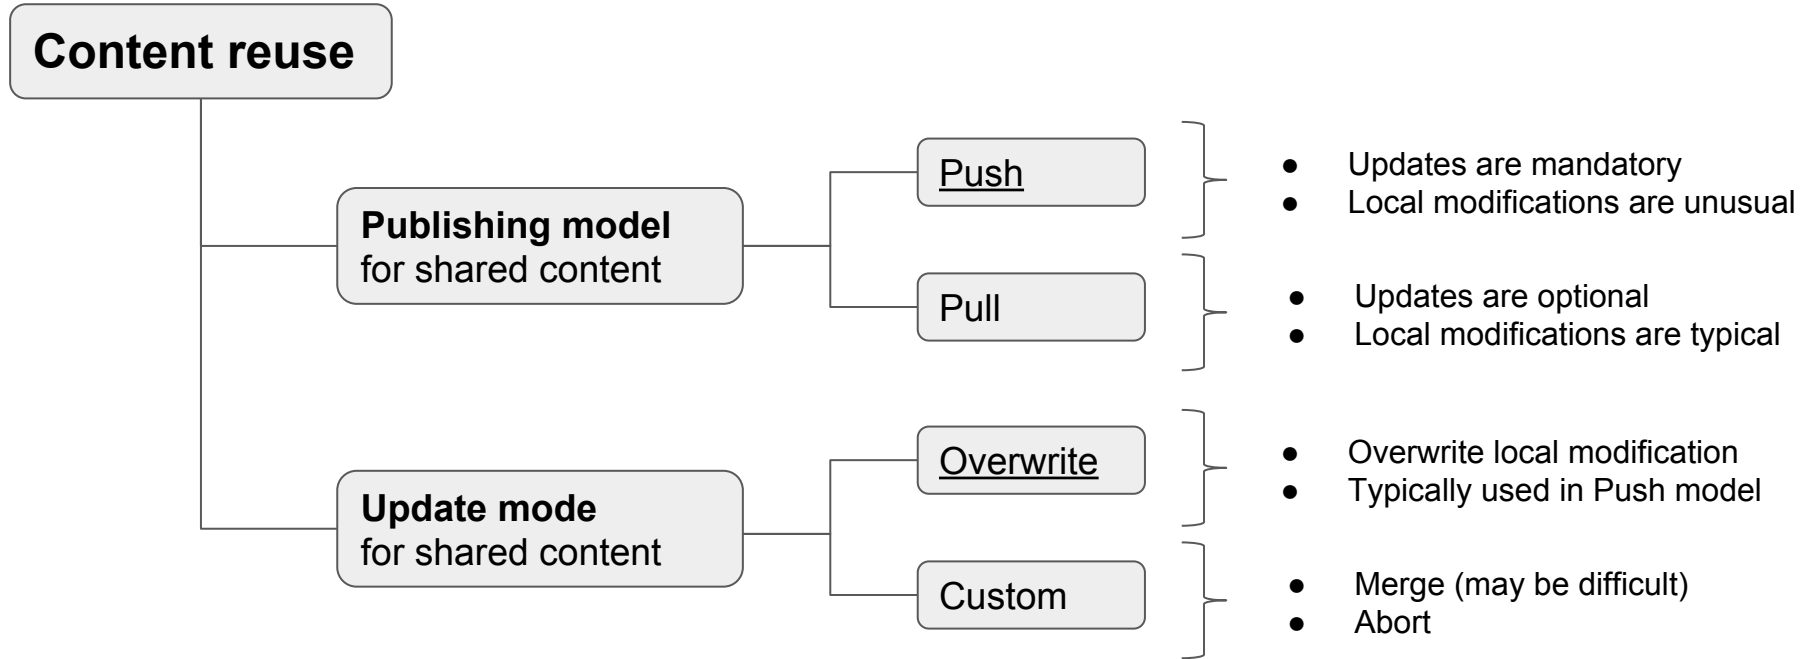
Content reuse

Publishing model for shared content

Push

- Updates are mandatory
- Local modifications are unusual

Pull

- Updates are optional
- Local modifications are typical

Update mode for shared content

Overwrite

- Overwrite local modification
- Typically used in Push model

Custom

- Merge (may be difficult)
- Abort